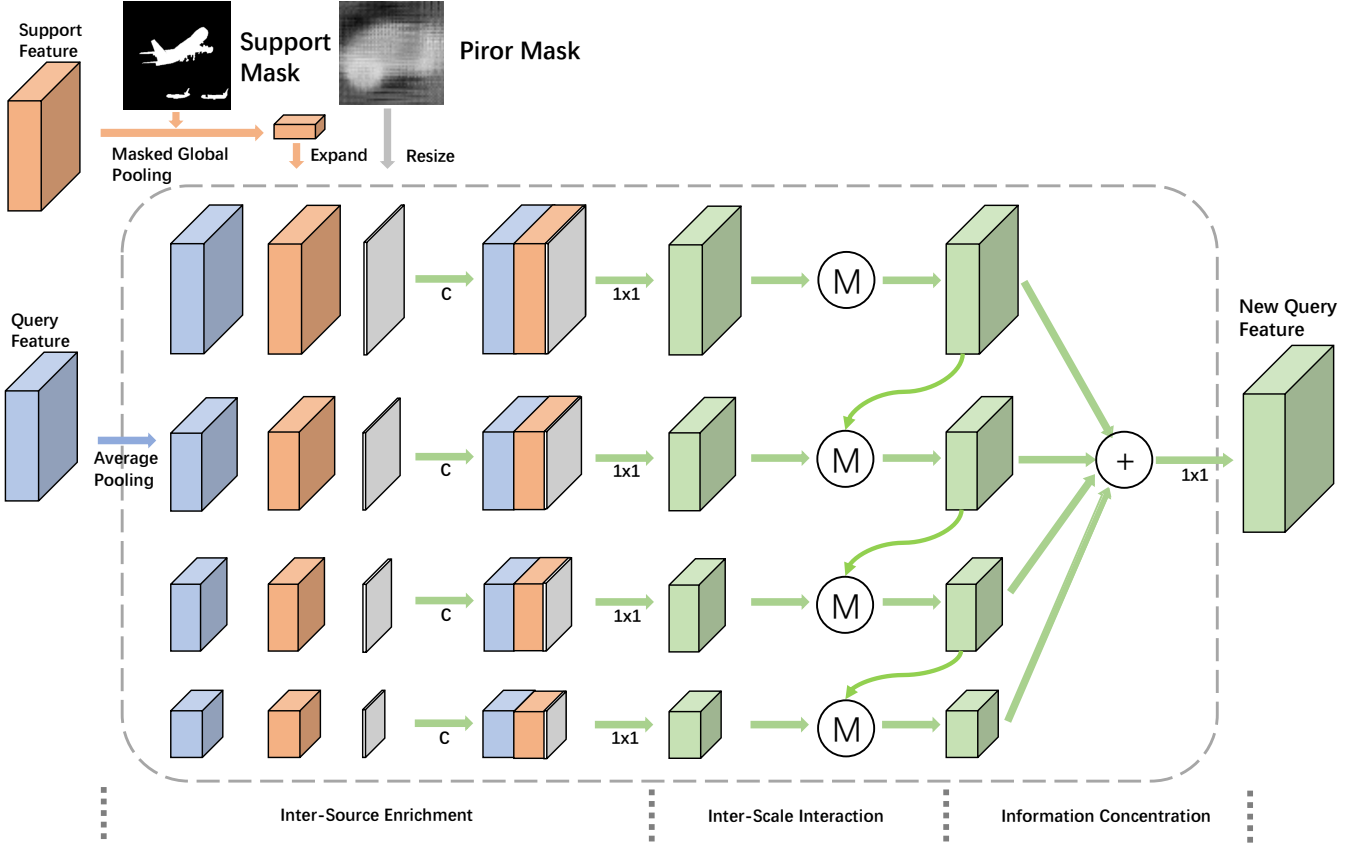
Support Feature

Support Mask

Piror Mask

Masked Global Pooling

Expand

Resize

Query Feature

Average Pooling

C

1x1

M

C

1x1

M

C

1x1

M

C

1x1

M

+

1x1

New Query Feature

Inter-Source Enrichment

Inter-Scale Interaction

Information Concentration